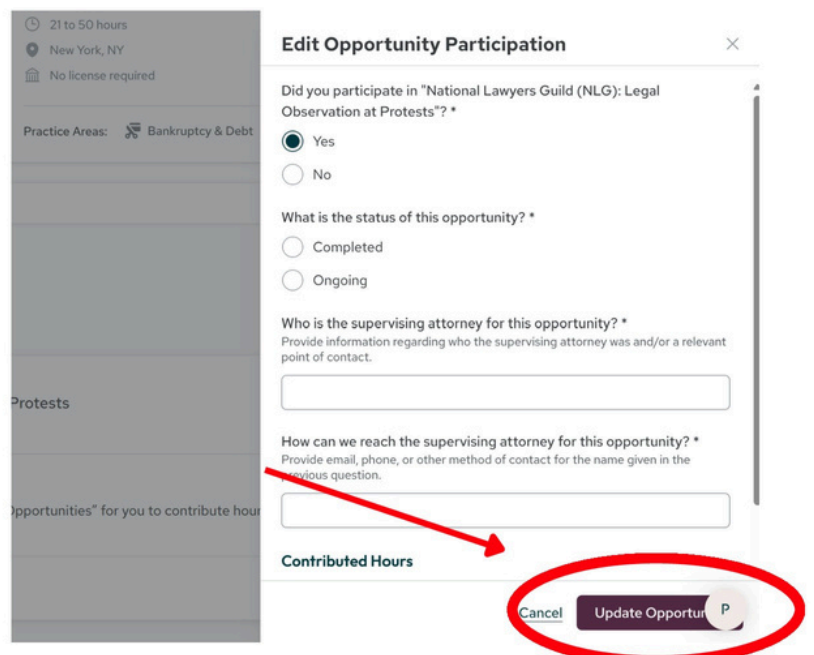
21 to 50 hours
New York, NY
No license required

Practice Areas: Bankruptcy & Debt

Protests

)pportunities" for you to contribute hour

Edit Opportunity Participation

×

Did you participate in "National Lawyers Guild (NLG): Legal Observation at Protests"? *

Yes

No

What is the status of this opportunity? *

Completed

Ongoing

Who is the supervising attorney for this opportunity? *

Provide information regarding who the supervising attorney was and/or a relevant point of contact.

How can we reach the supervising attorney for this opportunity? *

Provide email, phone, or other method of contact for the name given in the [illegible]evious question.

Contributed Hours

Cancel

Update Opportu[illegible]

P